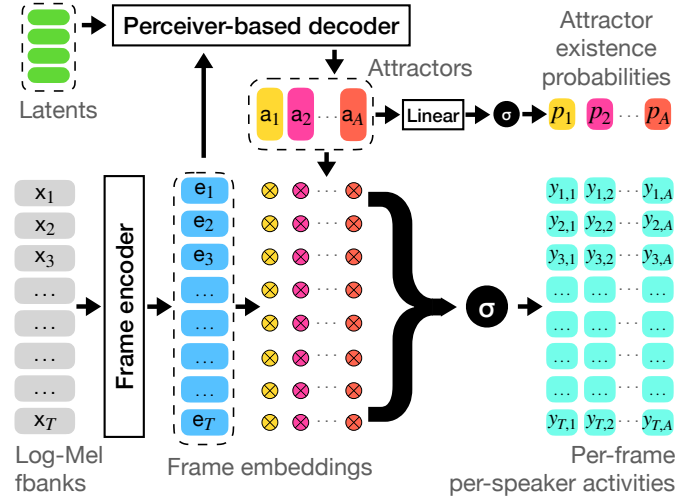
Perceiver-based decoder

Latents

Attractors

Attractor existence probabilities

$a_1$ $a_2$ ··· $a_A$

Linear

σ

$p_1$ $p_2$ ··· $p_A$

$x_1$
$x_2$
$x_3$
…
…
…
…
$x_T$

Frame encoder

$e_1$
$e_2$
$e_3$
…
…
…
…
$e_T$

σ

| $y_{1,1}$ | $y_{1,2}$ | ··· | $y_{1,A}$ |
|---|---|---|---|
| $y_{2,1}$ | $y_{2,2}$ | ··· | $y_{2,A}$ |
| $y_{3,1}$ | $y_{3,2}$ | ··· | $y_{3,A}$ |
| … | … | ··· | … |
| … | … | ··· | … |
| … | … | ··· | … |
| … | … | ··· | … |
| $y_{T,1}$ | $y_{T,2}$ | ··· | $y_{T,A}$ |

Log-Mel fbanks

Frame embeddings

Per-frame per-speaker activities